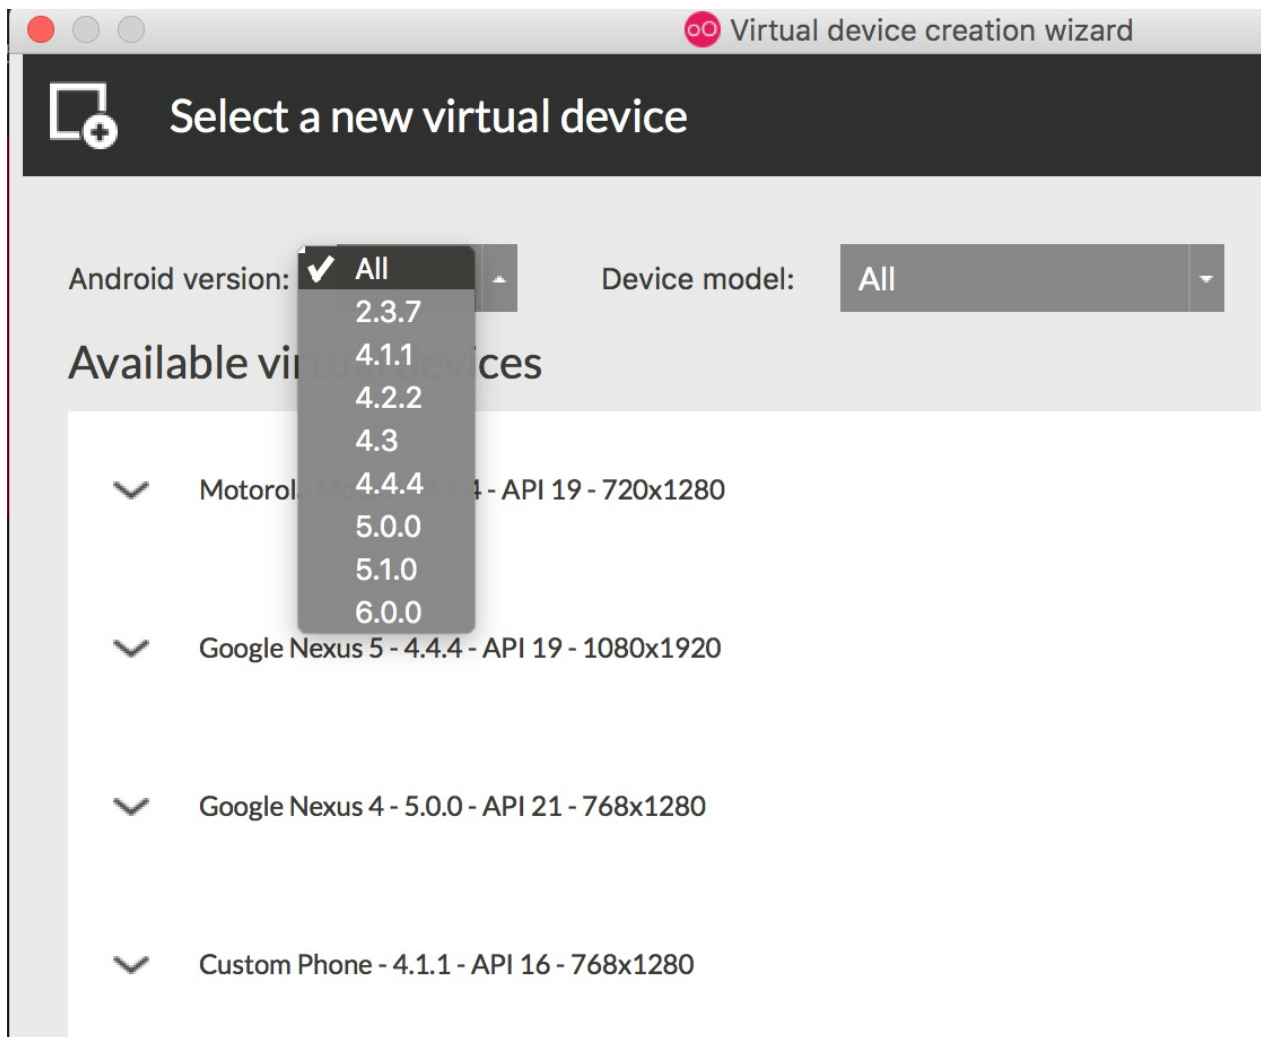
Virtual device creation wizard

Select a new virtual device

Android version:

✓ All
2.3.7
4.1.1
4.2.2
4.3
4.4.4
5.0.0
5.1.0
6.0.0

Device model: All

Available vi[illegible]ces

Motorol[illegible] - API 19 - 720x1280

Google Nexus 5 - 4.4.4 - API 19 - 1080x1920

Google Nexus 4 - 5.0.0 - API 21 - 768x1280

Custom Phone - 4.1.1 - API 16 - 768x1280